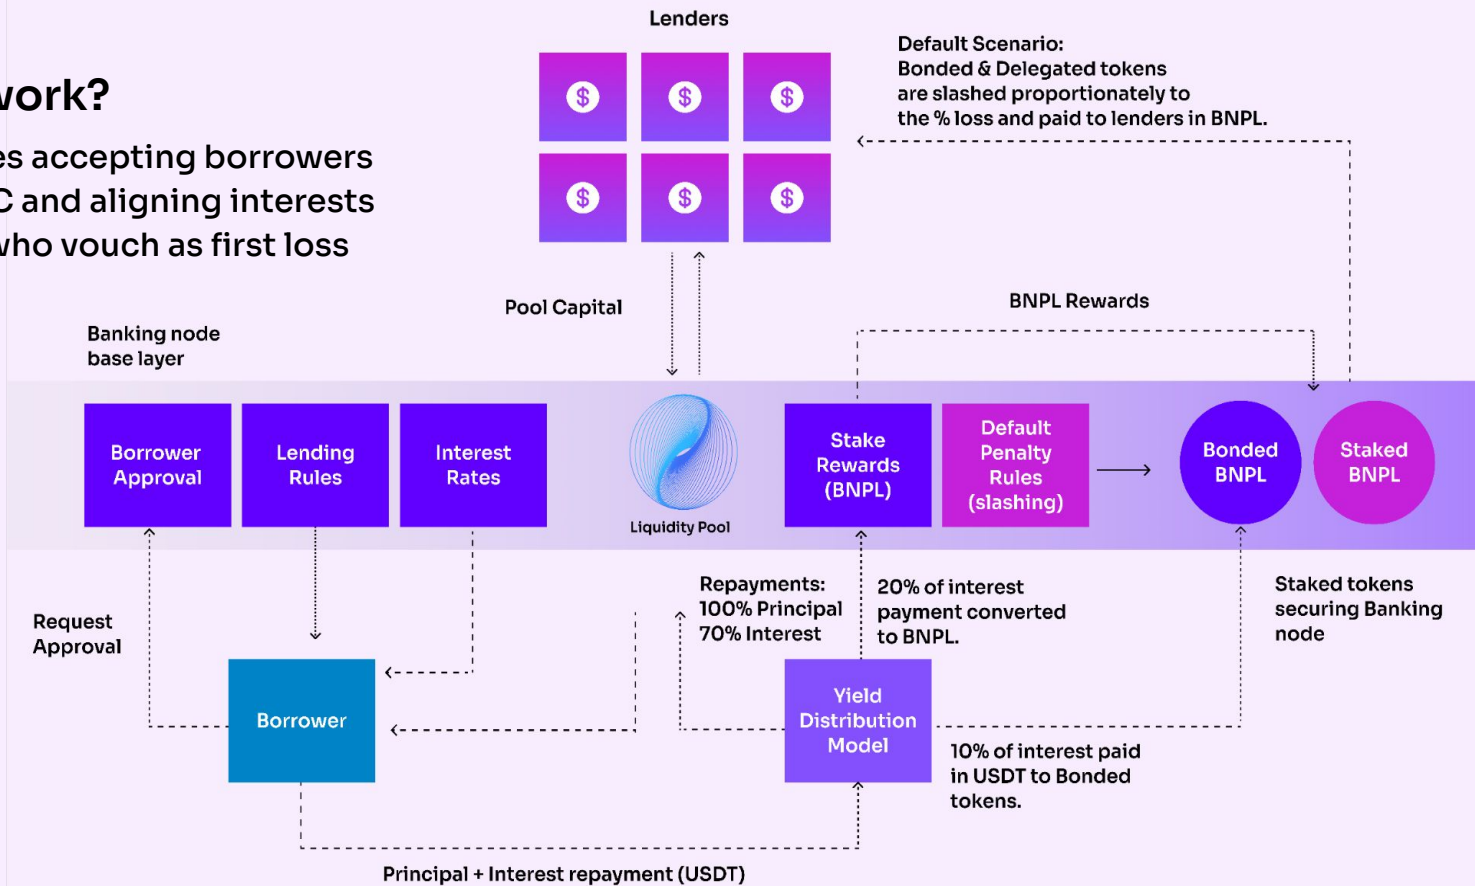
vork?

es accepting borrowers C and aligning interests vho vouch as first loss

Lenders

$ $ $
$ $ $

Default Scenario:
Bonded & Delegated tokens are slashed proportionately to the % loss and paid to lenders in BNPL.

Pool Capital

BNPL Rewards

Banking node base layer

Borrower Approval

Lending Rules

Interest Rates

Liquidity Pool

Stake Rewards (BNPL)

Default Penalty Rules (slashing)

Bonded BNPL

Staked BNPL

Request Approval

Repayments:
100% Principal
70% Interest

20% of interest payment converted to BNPL.

Staked tokens securing Banking node

Borrower

Yield Distribution Model

10% of interest paid in USDT to Bonded tokens.

Principal + Interest repayment (USDT)